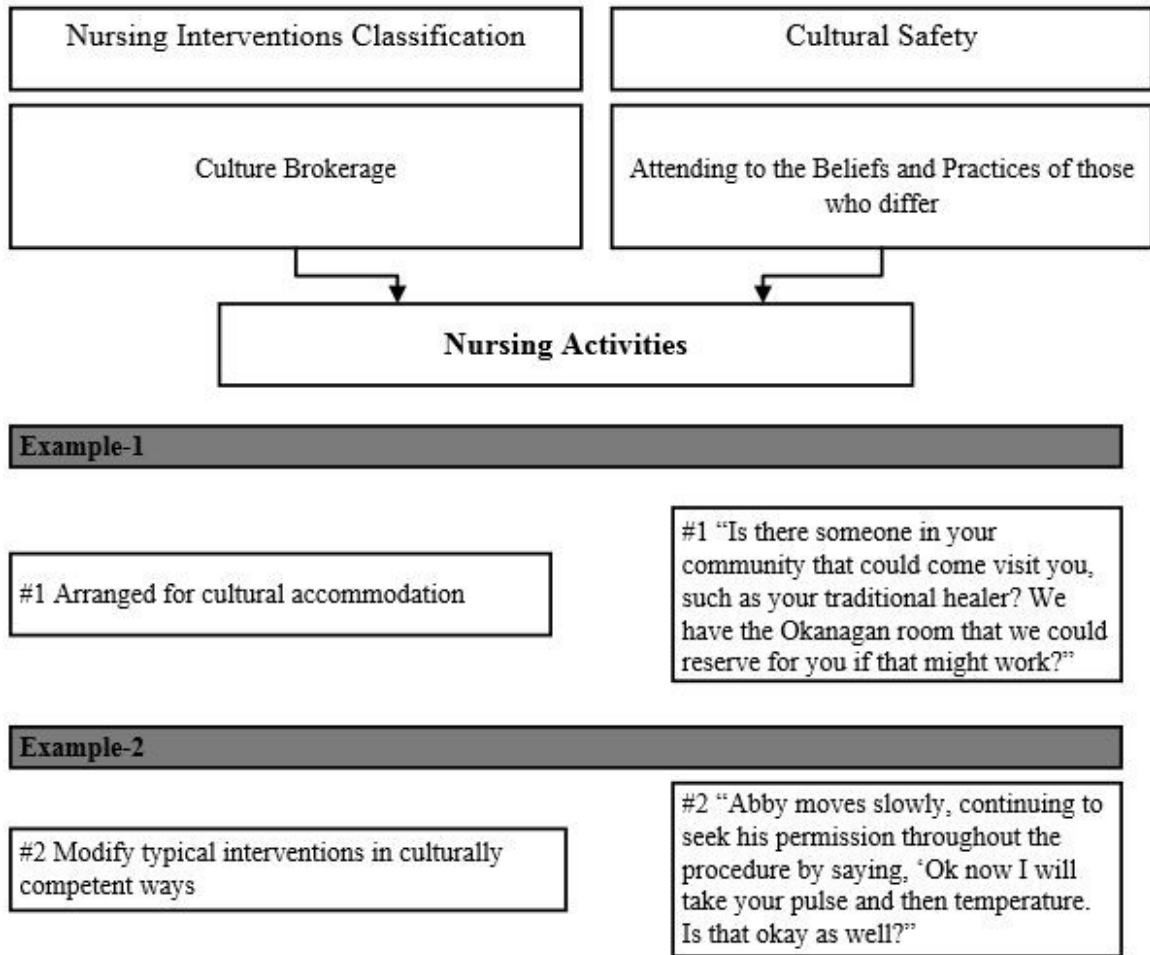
Nursing Interventions Classification

Cultural Safety

Culture Brokerage

Attending to the Beliefs and Practices of those who differ

Nursing Activities

Example-1

#1 Arranged for cultural accommodation

#1 "Is there someone in your community that could come visit you, such as your traditional healer? We have the Okanagan room that we could reserve for you if that might work?"

Example-2

#2 Modify typical interventions in culturally competent ways

#2 "Abby moves slowly, continuing to seek his permission throughout the procedure by saying, 'Ok now I will take your pulse and then temperature. Is that okay as well?"